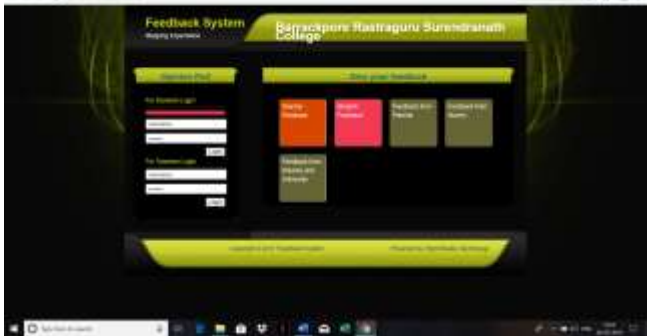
Feedback System
Helping Expectations

Barrackpore Rastraguru Surendranath College

Operators Pool

For Students Login

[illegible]

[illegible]

Login

For Teachers Login

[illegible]

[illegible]

Login

Give your feedback

Teacher Feedback

Student Feedback

Feedback from Parents

Feedback from Alumni

Feedback from Experts and Advocate

Copyright © 2017 Feedback System

Powered by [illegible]

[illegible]